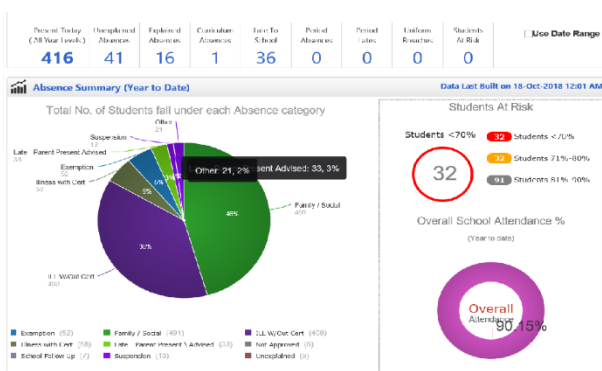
| Present Today (All Year Levels) | Unexplained Absences | Explained Absences | Curriculum Absences | Late To School | Period Absences | Period Lates | Uniform Breaches | Students At Risk |
|---|---|---|---|---|---|---|---|---|
| 416 | 41 | 16 | 1 | 36 | 0 | 0 | 0 | 0 |

Use Date Range

Absence Summary (Year to Date)

Data Last Built on 18-Oct-2018 12:01 AM

Total No. of Students fall under each Absence category

Other 21
Suspension 13
Late - Parent Present Advised 34
Exemption 52
Illness with Cert 58

Other: 21, 2%
Present Advised: 33, 3%

Family / Social 491
46%
5%
5%
39%
ILL W/Out Cert 408

Exemption (52)
Family / Social (491)
ILL W/Out Cert (408)
Illness with Cert (58)
Late - Parent Present Advised (33)
Not Approved (6)
School Follow up (7)
Suspension (13)
Unexplained (9)

Students At Risk

Students <70%
32
32 Students <70%
32 Students 71%-80%
91 Students 81%-90%

Overall School Attendance %
(Year to date)

Overall
Attendance
90.15%